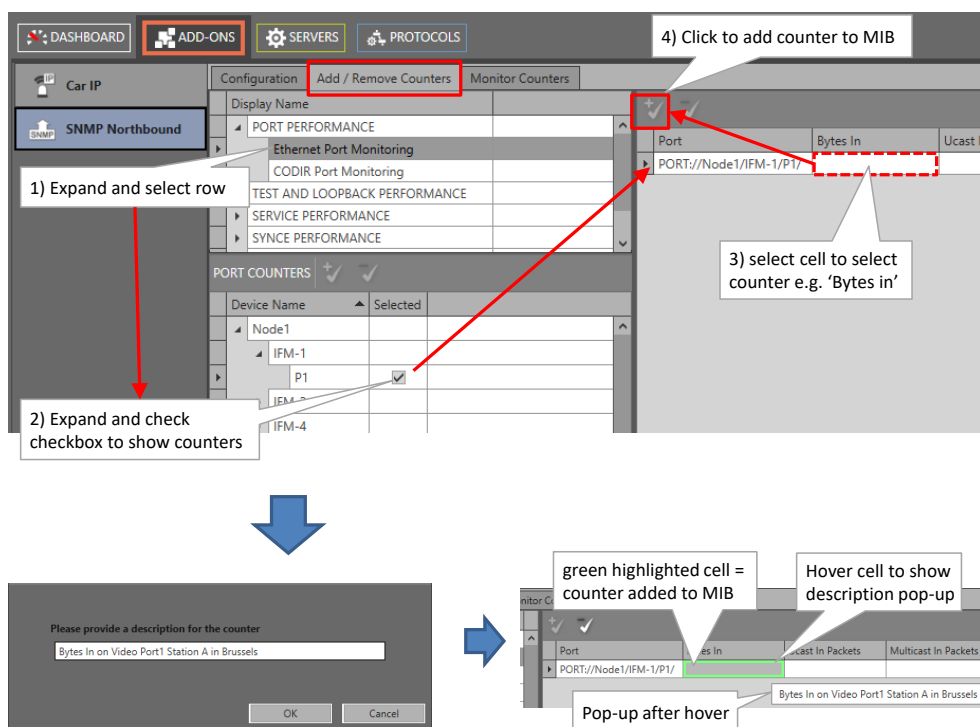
DASHBOARD ADD-ONS SERVERS PROTOCOLS

4) Click to add counter to MIB

Car IP

SNMP Northbound

Configuration | Add / Remove Counters | Monitor Counters

Display Name

PORT PERFORMANCE

Ethernet Port Monitoring

CODIR Port Monitoring

1) Expand and select row

TEST AND LOOPBACK PERFORMANCE

SERVICE PERFORMANCE

SYNCE PERFORMANCE

Port | Bytes In | Ucast I

PORT://Node1/IFM-1/P1/

3) select cell to select counter e.g. 'Bytes in'

PORT COUNTERS

Device Name | Selected

Node1

IFM-1

P1

IFM-3

IFM-4

2) Expand and check checkbox to show counters

Please provide a description for the counter

Bytes In on Video Port1 Station A in Brussels

OK Cancel

green highlighted cell = counter added to MIB

Hover cell to show description pop-up

Monitor C

Port | Bytes In | Ucast In Packets | Multicast In Packets

PORT://Node1/IFM-1/P1/

Bytes In on Video Port1 Station A in Brussels

Pop-up after hover